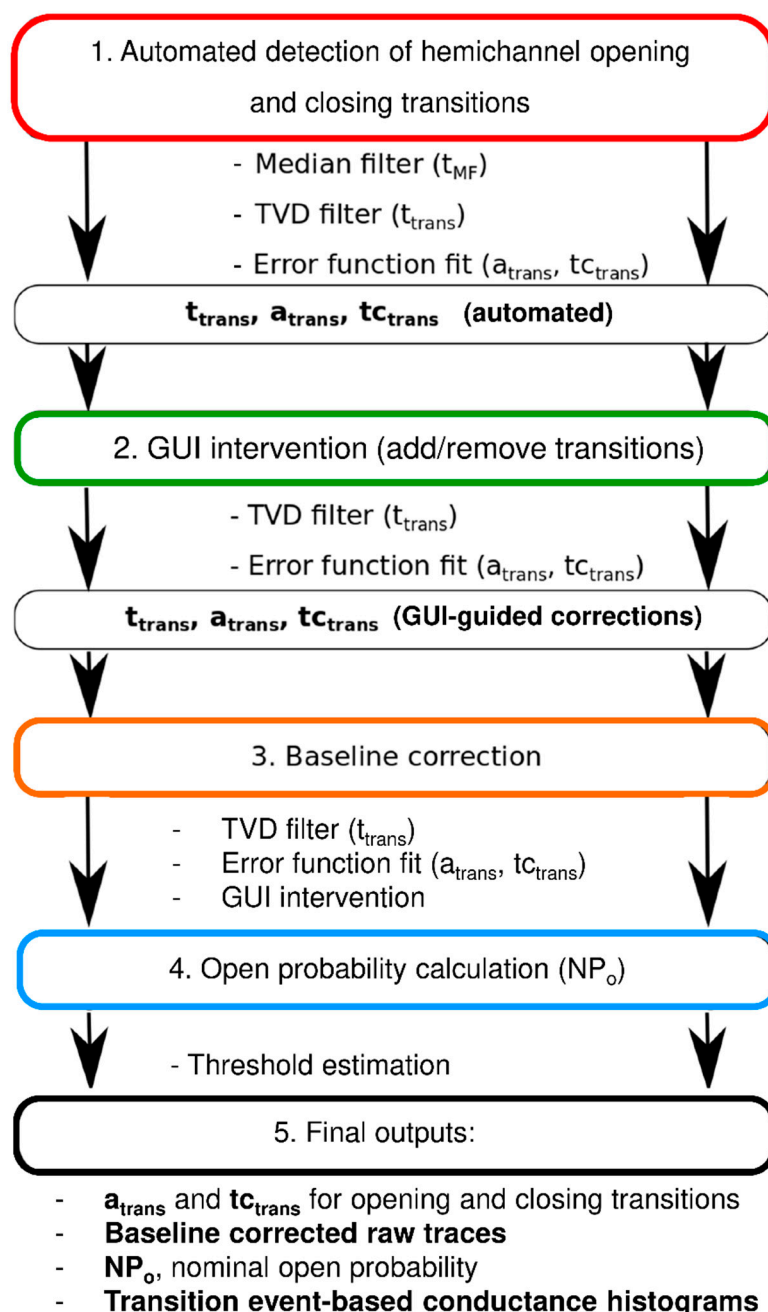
1. Automated detection of hemichannel opening and closing transitions

- Median filter ($t_{MF}$)
- TVD filter ($t_{trans}$)
- Error function fit ($a_{trans}$, $tc_{trans}$)

$\mathbf{t_{trans}}$, $\mathbf{a_{trans}}$, $\mathbf{tc_{trans}}$ **(automated)**

2. GUI intervention (add/remove transitions)

- TVD filter ($t_{trans}$)
- Error function fit ($a_{trans}$, $tc_{trans}$)

$\mathbf{t_{trans}}$, $\mathbf{a_{trans}}$, $\mathbf{tc_{trans}}$ **(GUI-guided corrections)**

3. Baseline correction

- TVD filter ($t_{trans}$)
- Error function fit ($a_{trans}$, $tc_{trans}$)
- GUI intervention

4. Open probability calculation ($NP_o$)

- Threshold estimation

5. Final outputs:

- $\mathbf{a_{trans}}$ and $\mathbf{tc_{trans}}$ for opening and closing transitions
- **Baseline corrected raw traces**
- $\mathbf{NP_o}$, nominal open probability
- **Transition event-based conductance histograms**